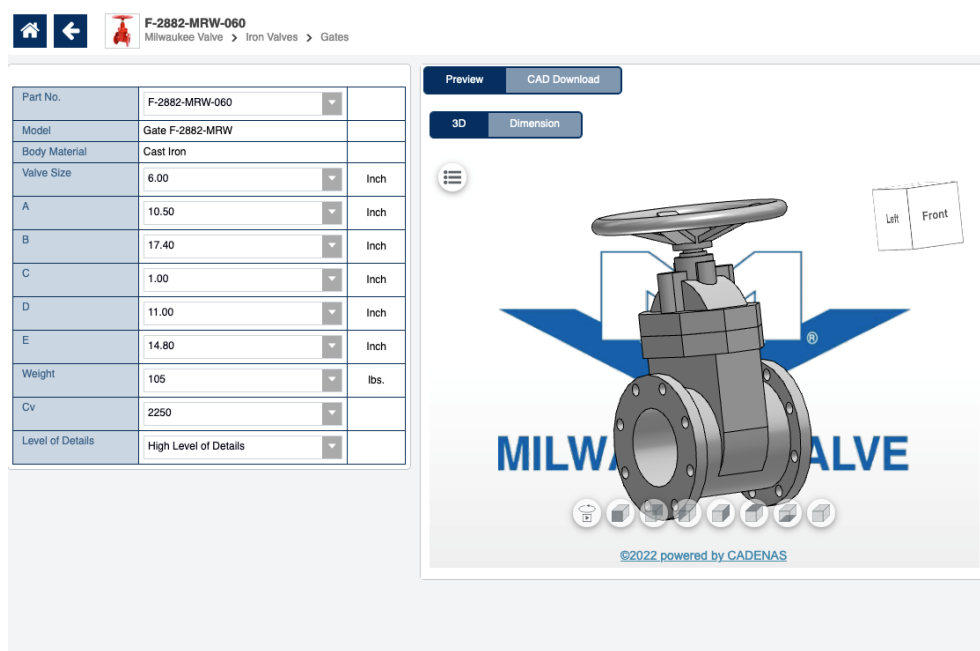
F-2882-MRW-060
Milwaukee Valve > Iron Valves > Gates

| Part No. | F-2882-MRW-060 | |
|---|---|---|
| Model | Gate F-2882-MRW | |
| Body Material | Cast Iron | |
| Valve Size | 6.00 | Inch |
| A | 10.50 | Inch |
| B | 17.40 | Inch |
| C | 1.00 | Inch |
| D | 11.00 | Inch |
| E | 14.80 | Inch |
| Weight | 105 | lbs. |
| Cv | 2250 | |
| Level of Details | High Level of Details | |

Preview
CAD Download
3D
Dimension

Left
Front

MILWA ALVE

©2022 powered by CADENAS